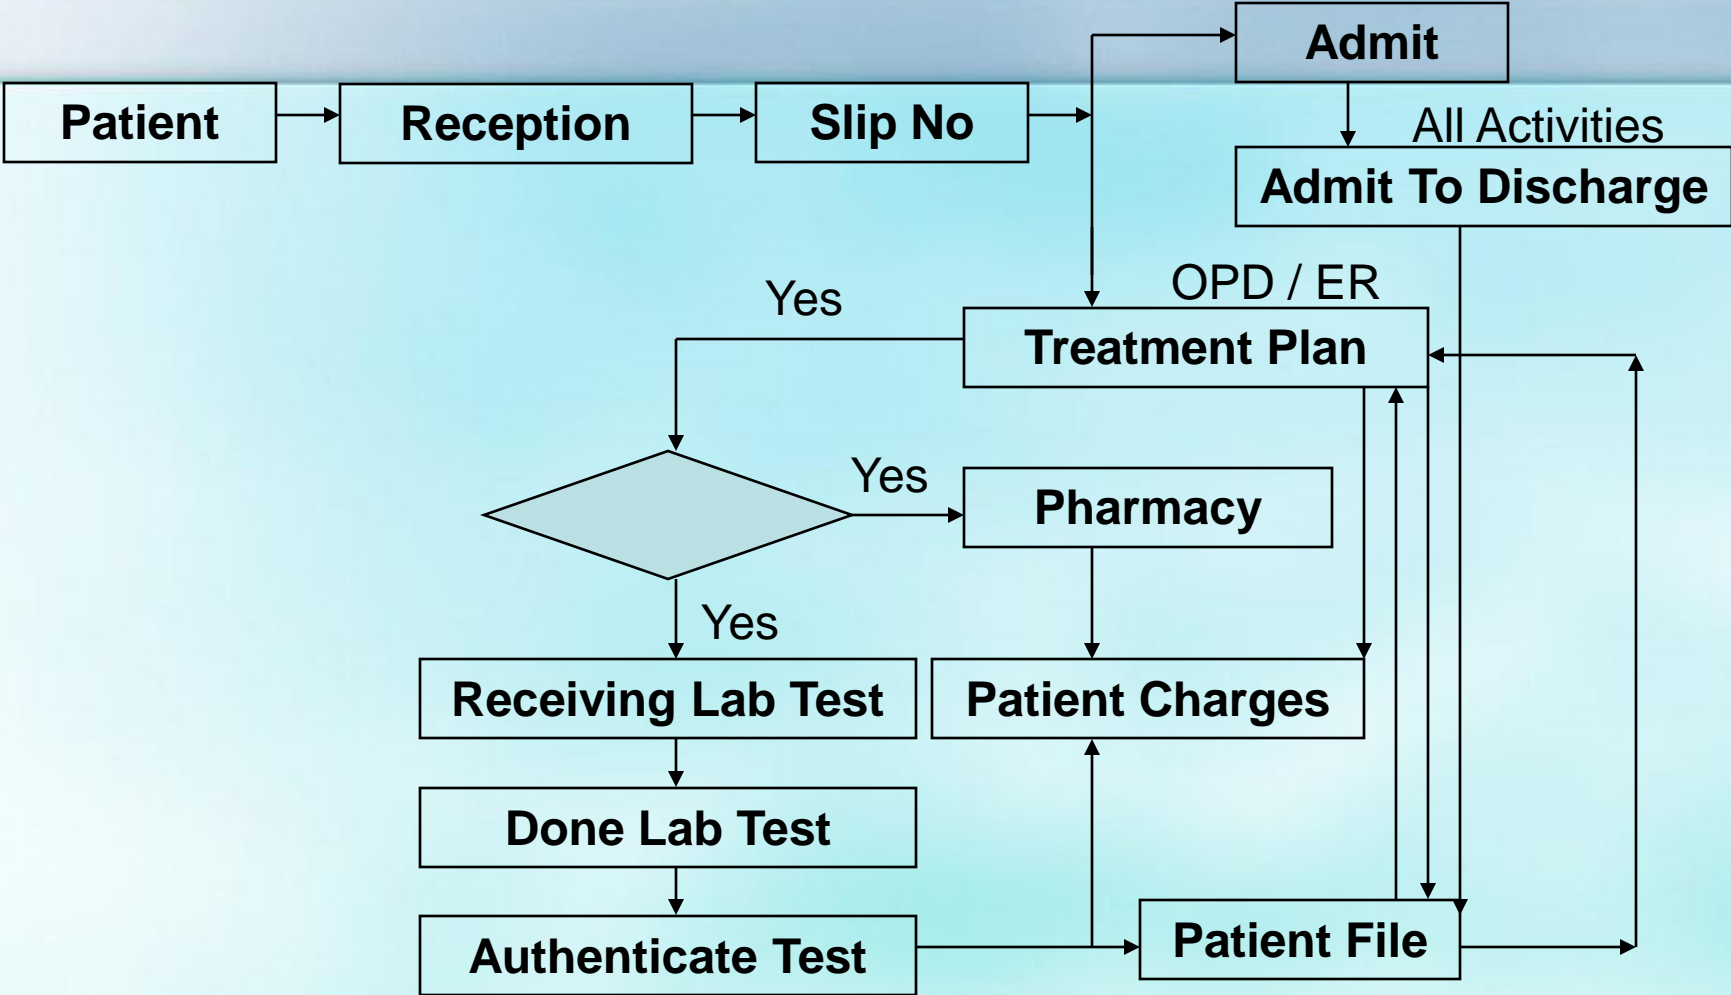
Admit

Patient

Reception

Slip No

All Activities

Admit To Discharge

OPD / ER

Yes

Treatment Plan

Yes

Pharmacy

Yes

Receiving Lab Test

Patient Charges

Done Lab Test

Authenticate Test

Patient File